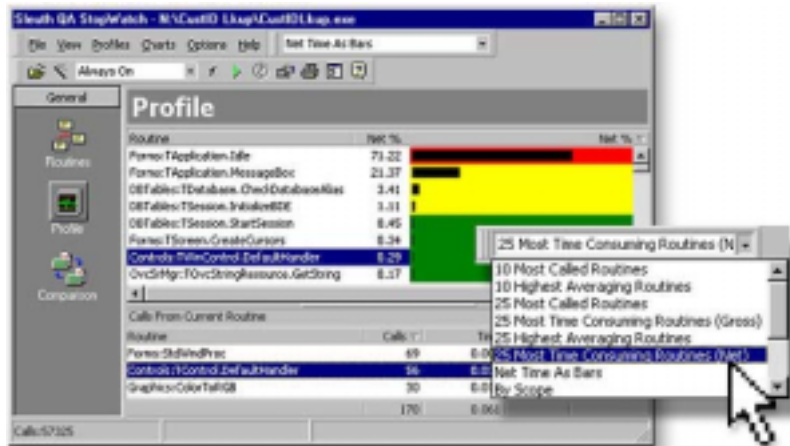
Sleuth QA StopWatch - N:\CustID Lkup\CustIDLkup.exe

File View Profiles Charts Options Help Net Time As Bars

Always On

General

Routines

Profile

Comparison

Profile

| Routine | Net % | Net % |
|---|---|---|
| Forms:TApplication.Idle | 71.22 | |
| Forms:TApplication.MessageBox | 21.37 | |
| DBTables:TDatabase.CheckDatabaseAlias | 3.41 | |
| DBTables:TSession.InitializeBDE | 3.11 | |
| DBTables:TSession.StartSession | 0.45 | |
| Forms:TScreen.CreateCursors | 0.34 | |
| Controls:TWinControl.DefaultHandler | 0.29 | |
| OvcStrMgr:TOvcStringResource.GetString | 0.17 | |

Calls From Current Routine

| Routine | Calls | Ti |
|---|---|---|
| Forms:StdWndProc | 69 | 0.0 |
| Controls:TControl.DefaultHandler | 56 | 0.0 |
| Graphics:ColorToRGB | 30 | 0.0 |
| | 170 | 0.06 |

Calls:57325

25 Most Time Consuming Routines (N

10 Most Called Routines
10 Highest Averaging Routines
25 Most Called Routines
25 Most Time Consuming Routines (Gross)
25 Highest Averaging Routines
25 Most Time Consuming Routines (Net)
Net Time As Bars
By Scope